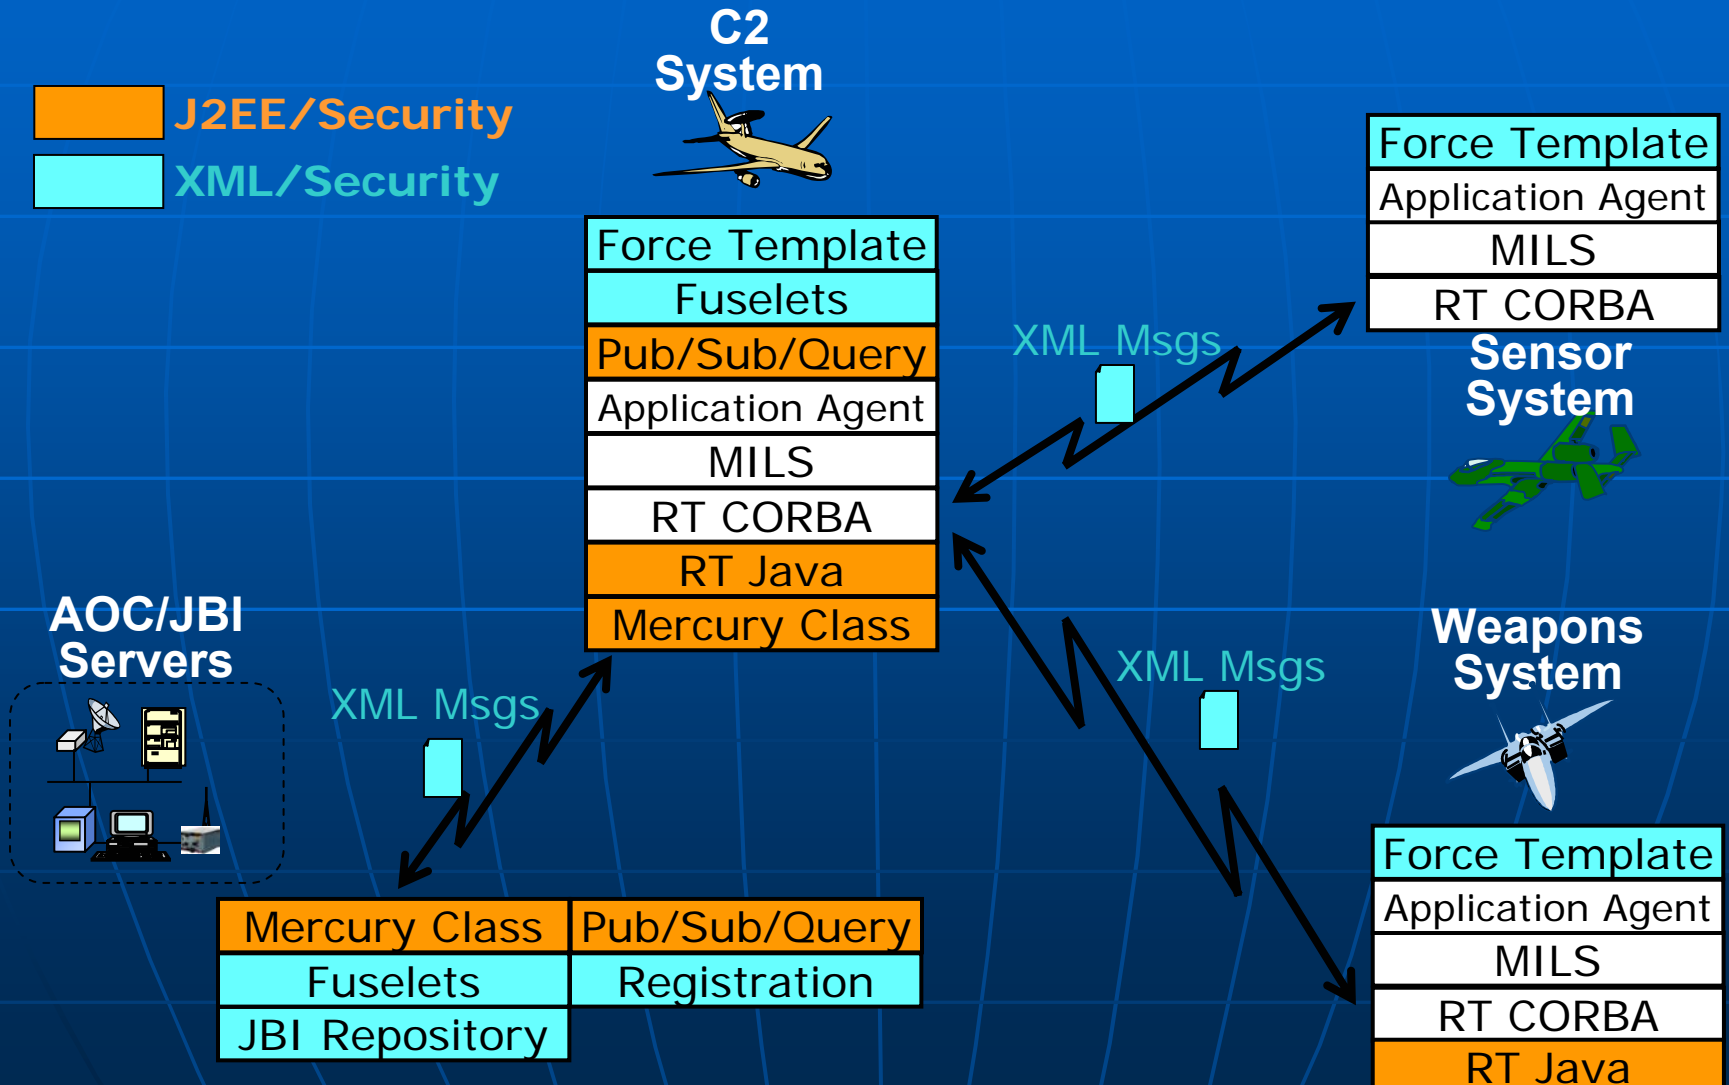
J2EE/Security
XML/Security

C2 System

Force Template
Fuselets
Pub/Sub/Query
Application Agent
MILS
RT CORBA
RT Java
Mercury Class

XML Msgs

Force Template
Application Agent
MILS
RT CORBA

Sensor System

AOC/JBI Servers

XML Msgs

XML Msgs

Weapons System

| Mercury Class | Pub/Sub/Query |
|---|---|
| Fuselets | Registration |
| JBI Repository | |

Force Template
Application Agent
MILS
RT CORBA
RT Java